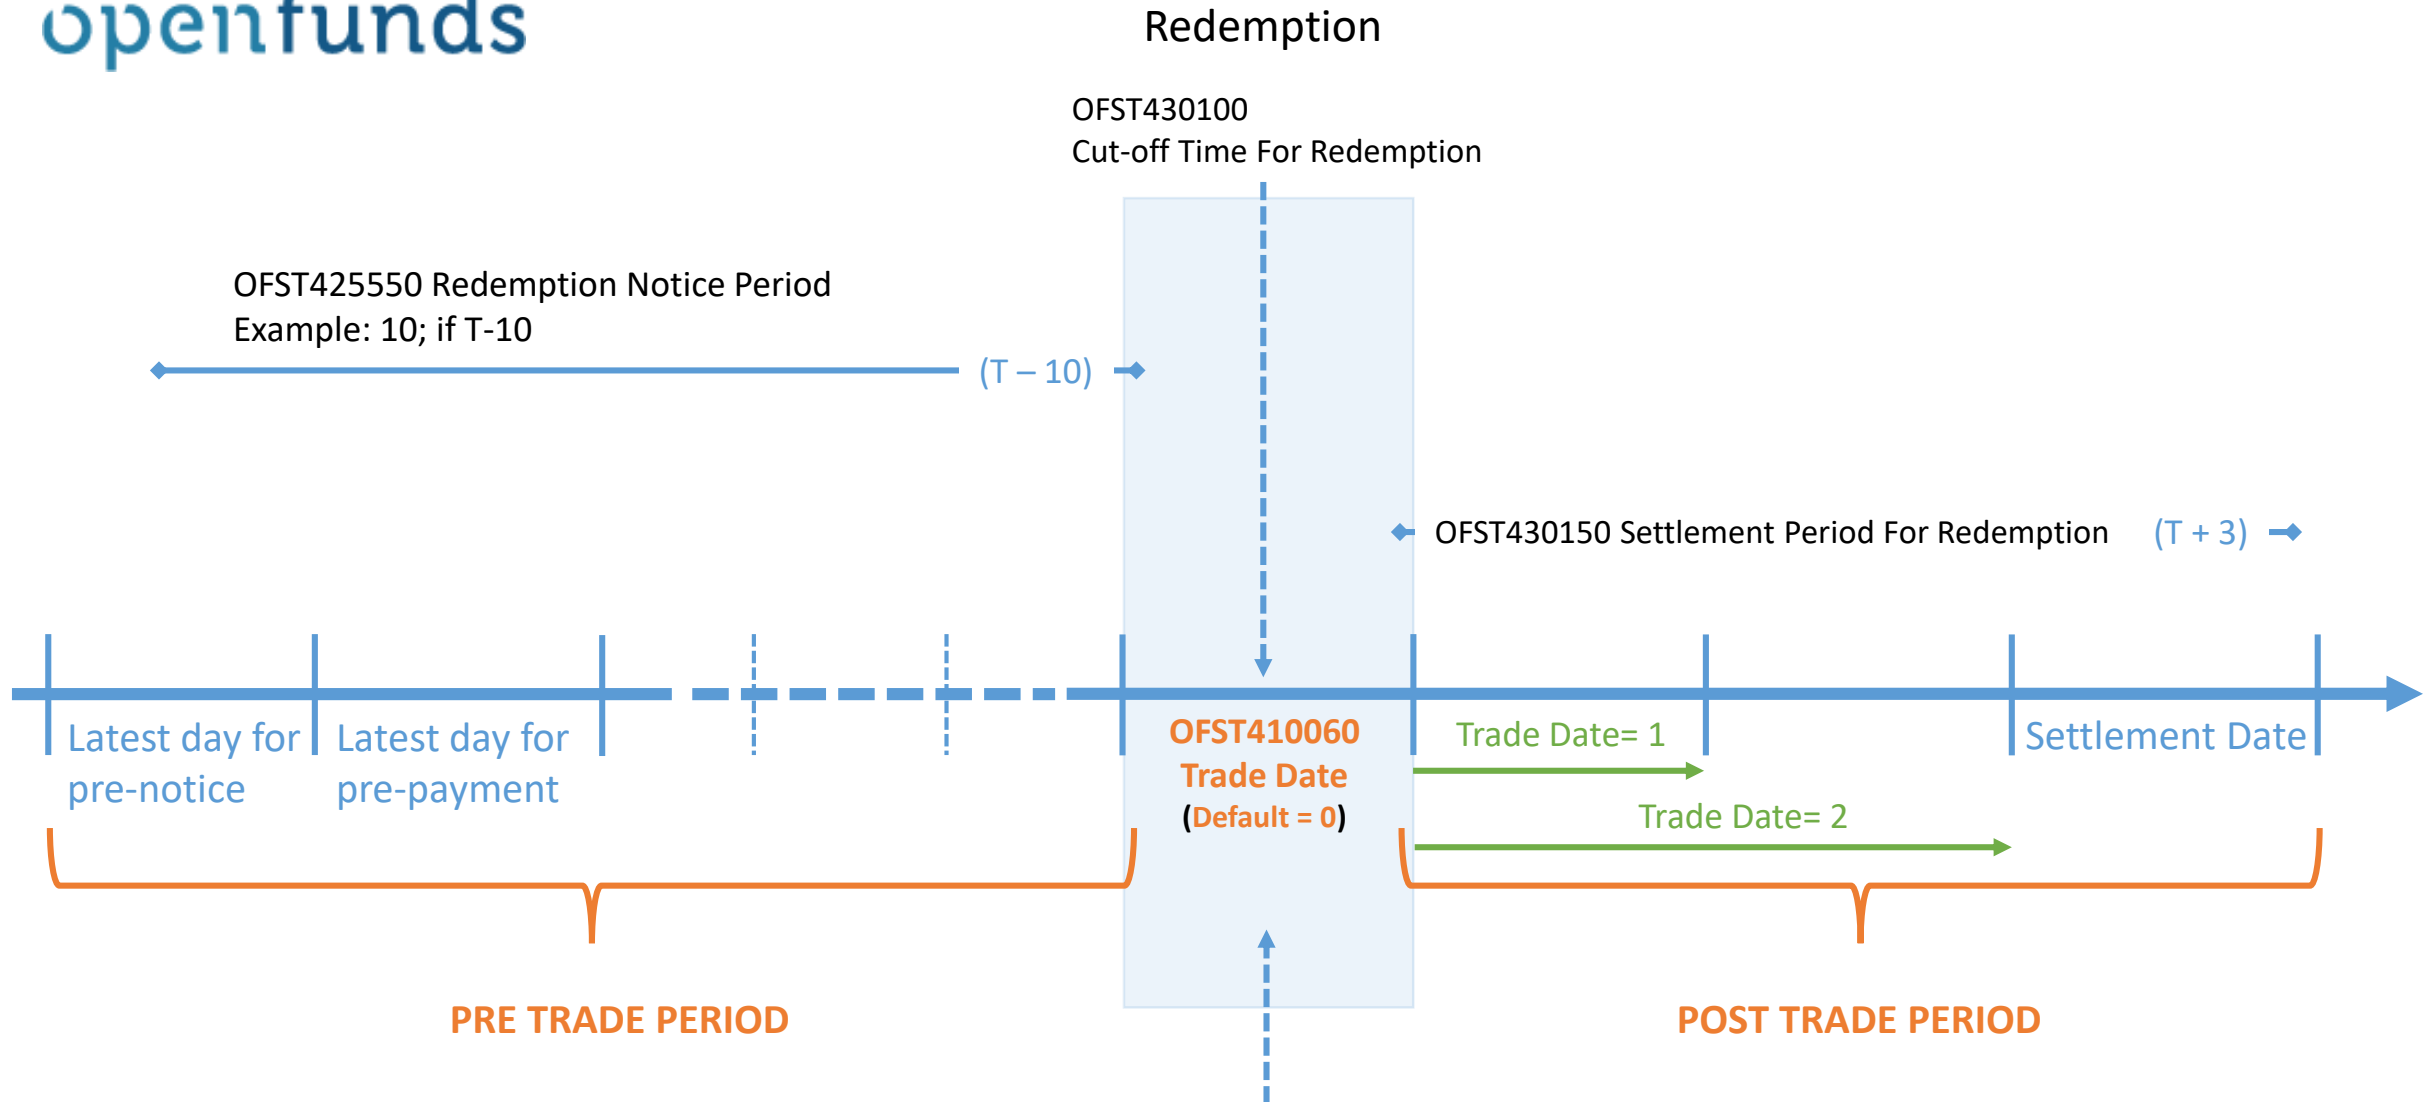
openfunds

Redemption

OFST430100
Cut-off Time For Redemption

OFST425550 Redemption Notice Period
Example: 10; if T-10

(T – 10)

OFST430150 Settlement Period For Redemption (T + 3)

Latest day for pre-notice

Latest day for pre-payment

OFST410060
Trade Date
(Default = 0)

Trade Date= 1

Trade Date= 2

Settlement Date

PRE TRADE PERIOD

POST TRADE PERIOD